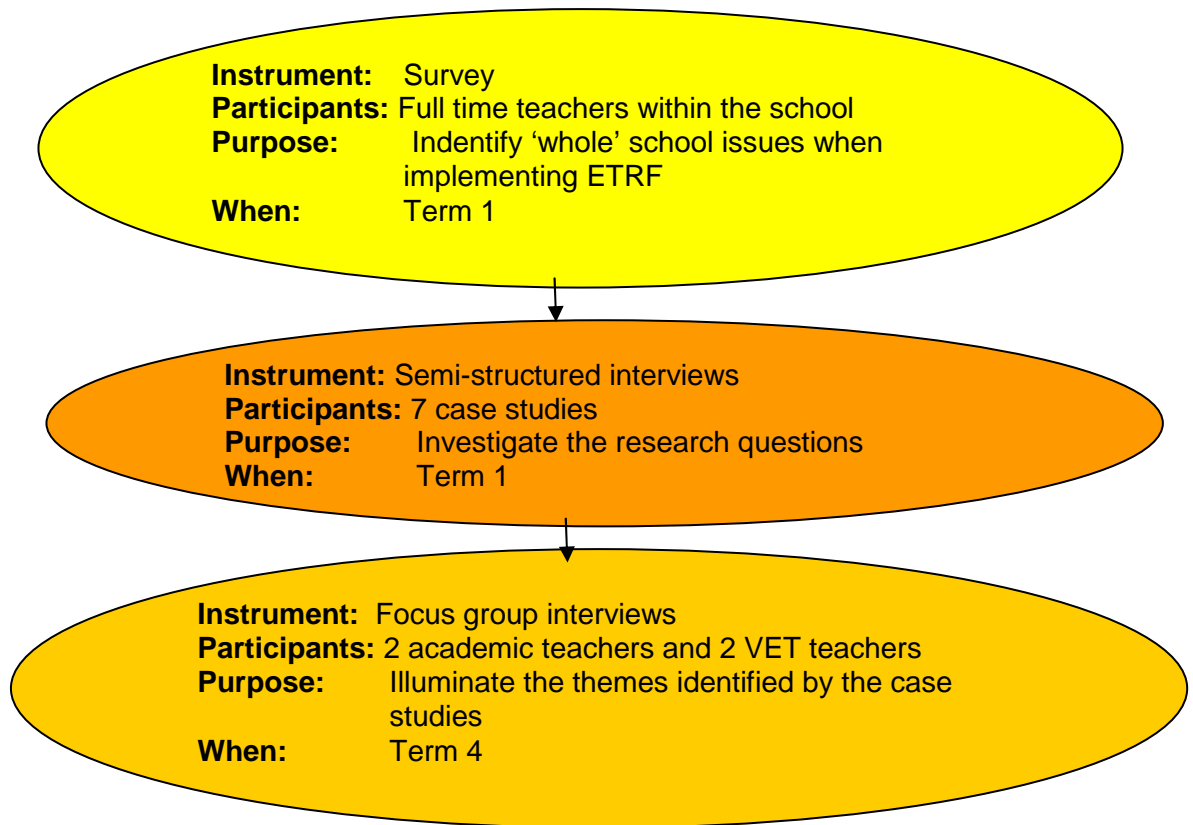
**Instrument:** Survey
**Participants:** Full time teachers within the school
**Purpose:** Indentify ‘whole’ school issues when implementing ETRF
**When:** Term 1

**Instrument:** Semi-structured interviews
**Participants:** 7 case studies
**Purpose:** Investigate the research questions
**When:** Term 1

**Instrument:** Focus group interviews
**Participants:** 2 academic teachers and 2 VET teachers
**Purpose:** Illuminate the themes identified by the case studies
**When:** Term 4